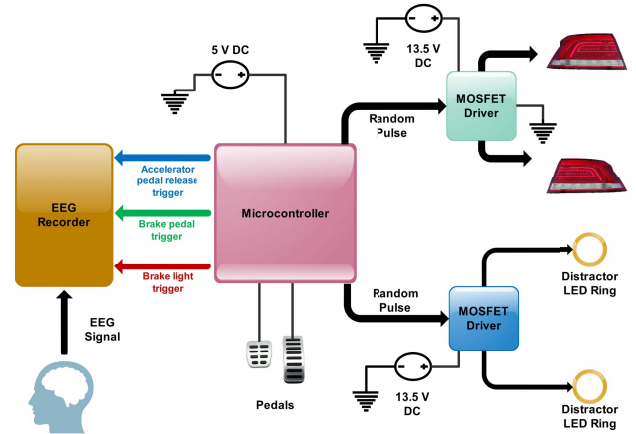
5 V DC

13.5 V DC

MOSFET Driver

Random Pulse

EEG Recorder

Accelerator pedal release trigger

Brake pedal trigger

Brake light trigger

Microcontroller

Random Pulse

MOSFET Driver

Distractor LED Ring

Distractor LED Ring

13.5 V DC

EEG Signal

Pedals